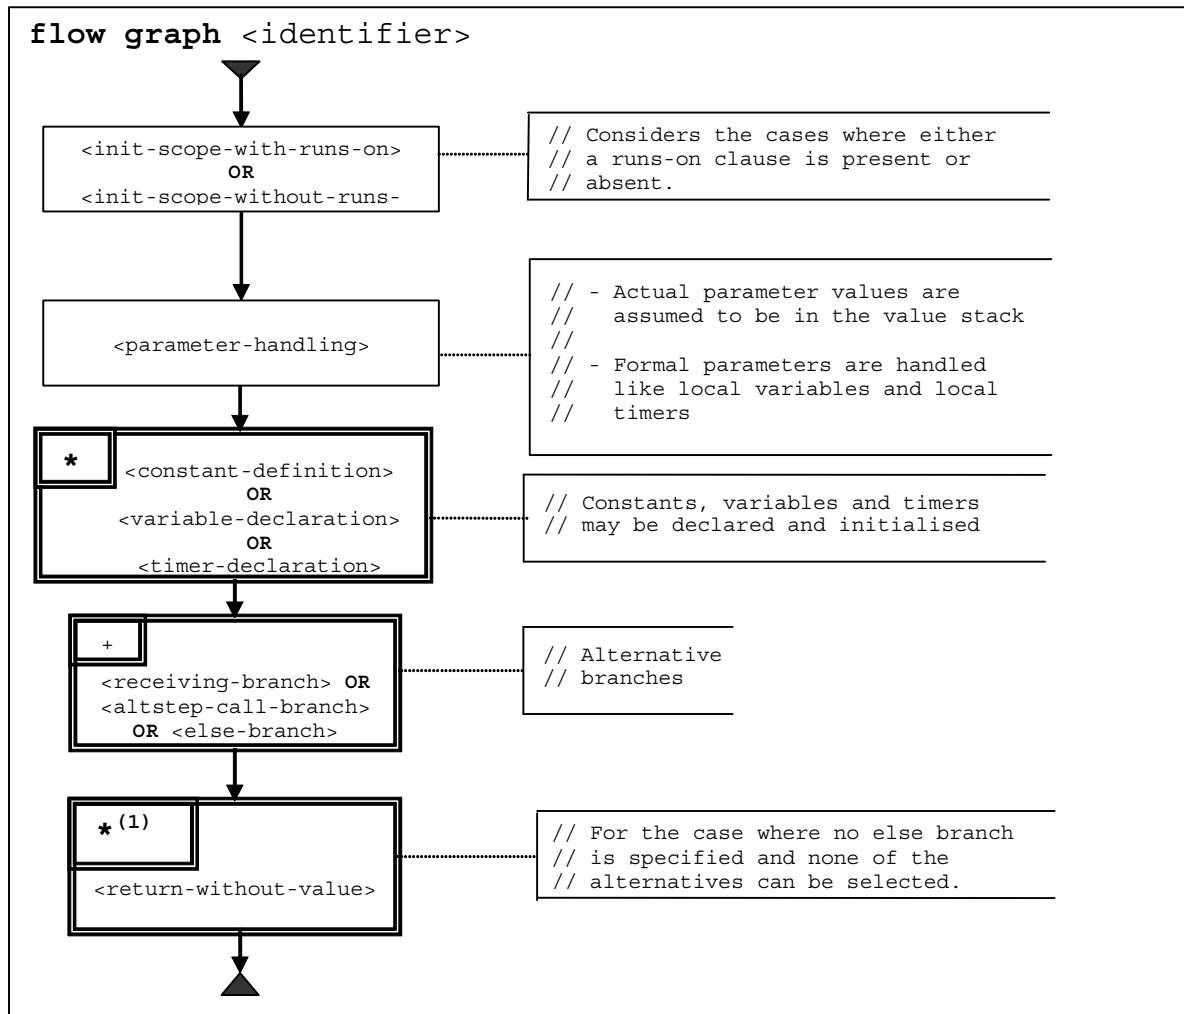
**flow graph** <identifier>

<init-scope-with-runs-on>
**OR**
<init-scope-without-runs-

// Considers the cases where either
// a runs-on clause is present or
// absent.

<parameter-handling>

// - Actual parameter values are
//   assumed to be in the value stack
//
// - Formal parameters are handled
//   like local variables and local
//   timers

*
<constant-definition>
**OR**
<variable-declaration>
**OR**
<timer-declaration>

// Constants, variables and timers
// may be declared and initialised

+
<receiving-branch> **OR**
<altstep-call-branch>
**OR** <else-branch>

// Alternative
// branches

$*^{(1)}$
<return-without-value>

// For the case where no else branch
// is specified and none of the
// alternatives can be selected.